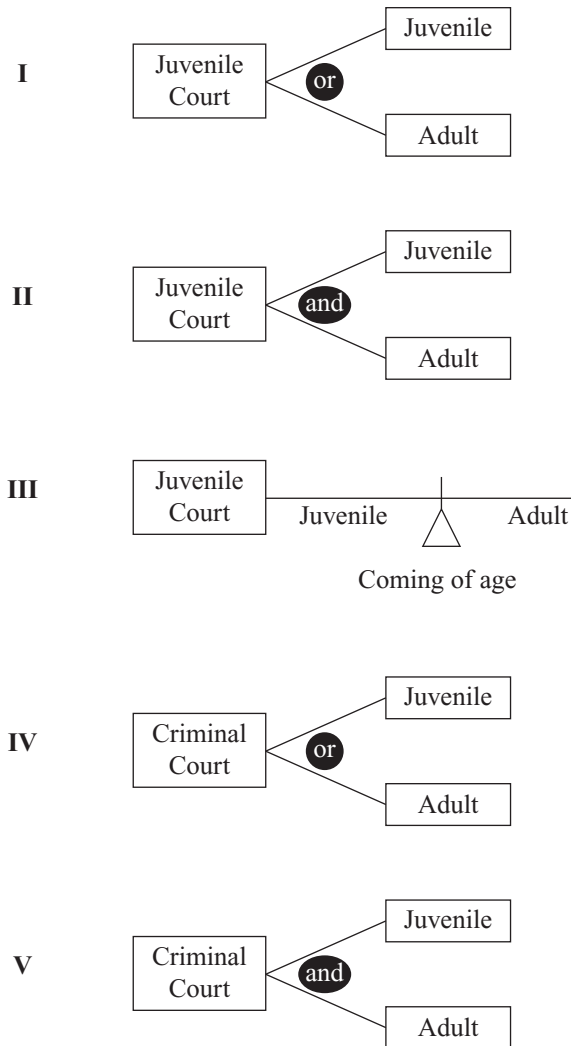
I

Juvenile Court

or

Juvenile

Adult

II

Juvenile Court

and

Juvenile

Adult

III

Juvenile Court

Juvenile

Adult

Coming of age

IV

Criminal Court

or

Juvenile

Adult

V

Criminal Court

and

Juvenile

Adult